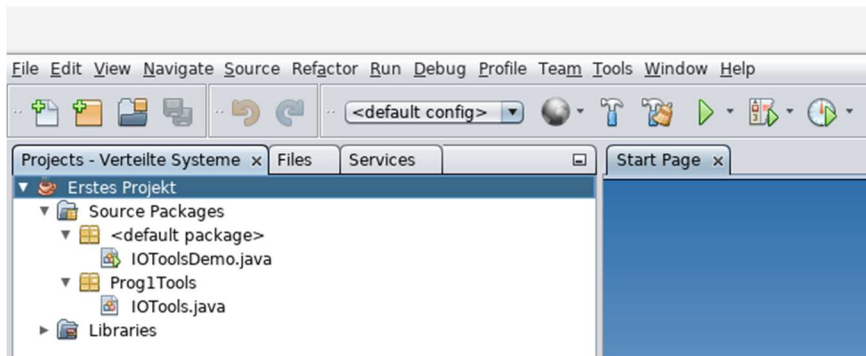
File Edit View Navigate Source Refactor Run Debug Profile Team Tools Window Help

<default config>

Projects - Verteilte Systeme × Files Services

Start Page ×

Erstes Projekt
Source Packages
<default package>
IOToolsDemo.java
Prog1Tools
IOTools.java
Libraries